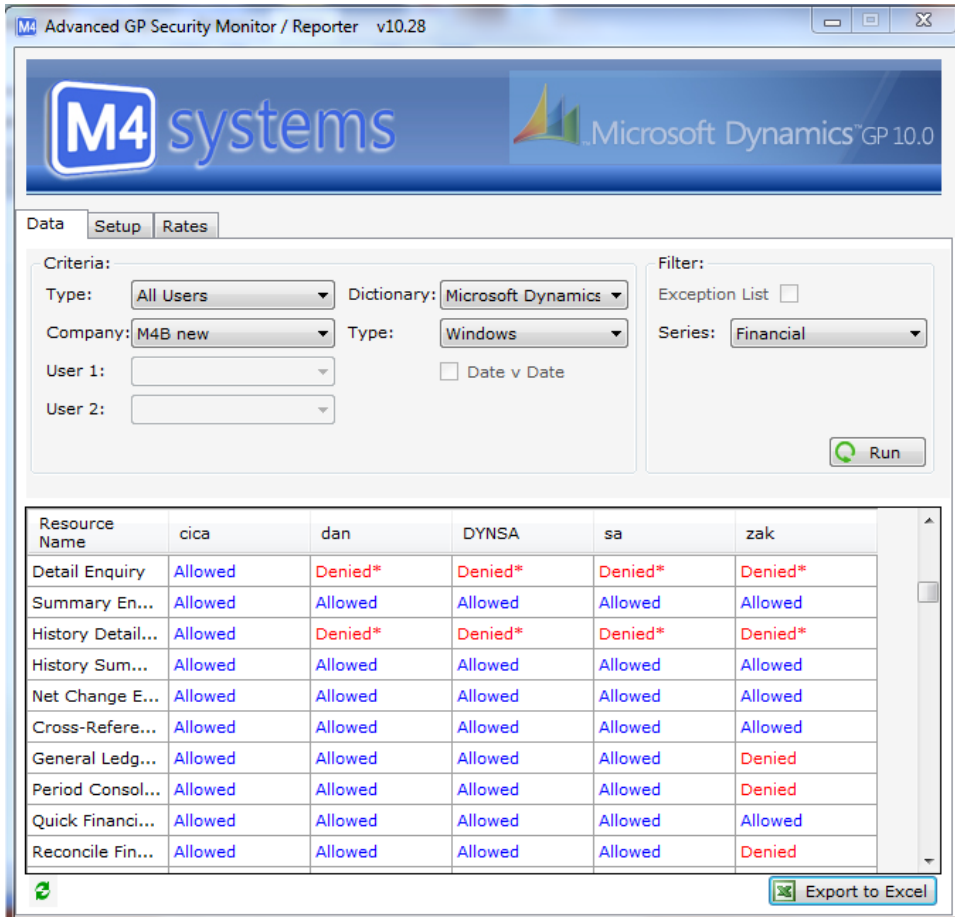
M4 Advanced GP Security Monitor / Reporter v10.28

M4 systems

Microsoft Dynamics™ GP 10.0

Data | Setup | Rates

Criteria:

Type: All Users

Company: M4B new

User 1:

User 2:

Dictionary: Microsoft Dynamics

Type: Windows

Date v Date

Filter:

Exception List

Series: Financial

Run

| Resource Name | cica | dan | DYNSA | sa | zak |
|---|---|---|---|---|---|
| Detail Enquiry | Allowed | Denied* | Denied* | Denied* | Denied* |
| Summary En... | Allowed | Allowed | Allowed | Allowed | Allowed |
| History Detail... | Allowed | Denied* | Denied* | Denied* | Denied* |
| History Sum... | Allowed | Allowed | Allowed | Allowed | Allowed |
| Net Change E... | Allowed | Allowed | Allowed | Allowed | Allowed |
| Cross-Refere... | Allowed | Allowed | Allowed | Allowed | Allowed |
| General Ledg... | Allowed | Allowed | Allowed | Allowed | Denied |
| Period Consol... | Allowed | Allowed | Allowed | Allowed | Denied |
| Quick Financi... | Allowed | Allowed | Allowed | Allowed | Allowed |
| Reconcile Fin... | Allowed | Allowed | Allowed | Allowed | Denied |

Export to Excel